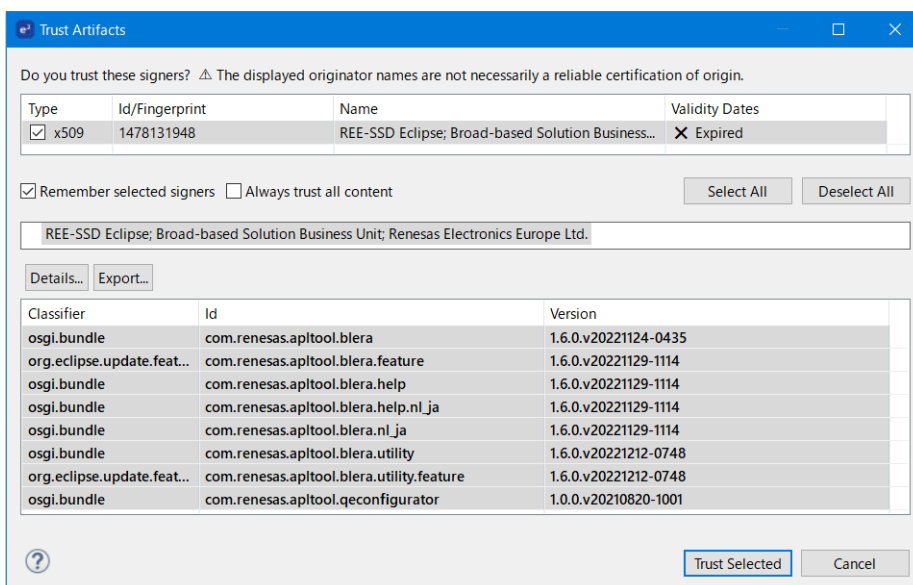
e² Trust Artifacts

Do you trust these signers? ⚠ The displayed originator names are not necessarily a reliable certification of origin.

| Type | Id/Fingerprint | Name | Validity Dates |
|---|---|---|---|
| ☑ x509 | 1478131948 | REE-SSD Eclipse; Broad-based Solution Business... | ✕ Expired |

☑ Remember selected signers ☐ Always trust all content

Select All Deselect All

REE-SSD Eclipse; Broad-based Solution Business Unit; Renesas Electronics Europe Ltd.

Details... Export...

| Classifier | Id | Version |
|---|---|---|
| osgi.bundle | com.renesas.apltool.blera | 1.6.0.v20221124-0435 |
| org.eclipse.update.feat... | com.renesas.apltool.blera.feature | 1.6.0.v20221129-1114 |
| osgi.bundle | com.renesas.apltool.blera.help | 1.6.0.v20221129-1114 |
| osgi.bundle | com.renesas.apltool.blera.help.nl_ja | 1.6.0.v20221129-1114 |
| osgi.bundle | com.renesas.apltool.blera.nl_ja | 1.6.0.v20221129-1114 |
| osgi.bundle | com.renesas.apltool.blera.utility | 1.6.0.v20221212-0748 |
| org.eclipse.update.feat... | com.renesas.apltool.blera.utility.feature | 1.6.0.v20221212-0748 |
| osgi.bundle | com.renesas.apltool.qeconfigurator | 1.0.0.v20210820-1001 |

?

Trust Selected Cancel